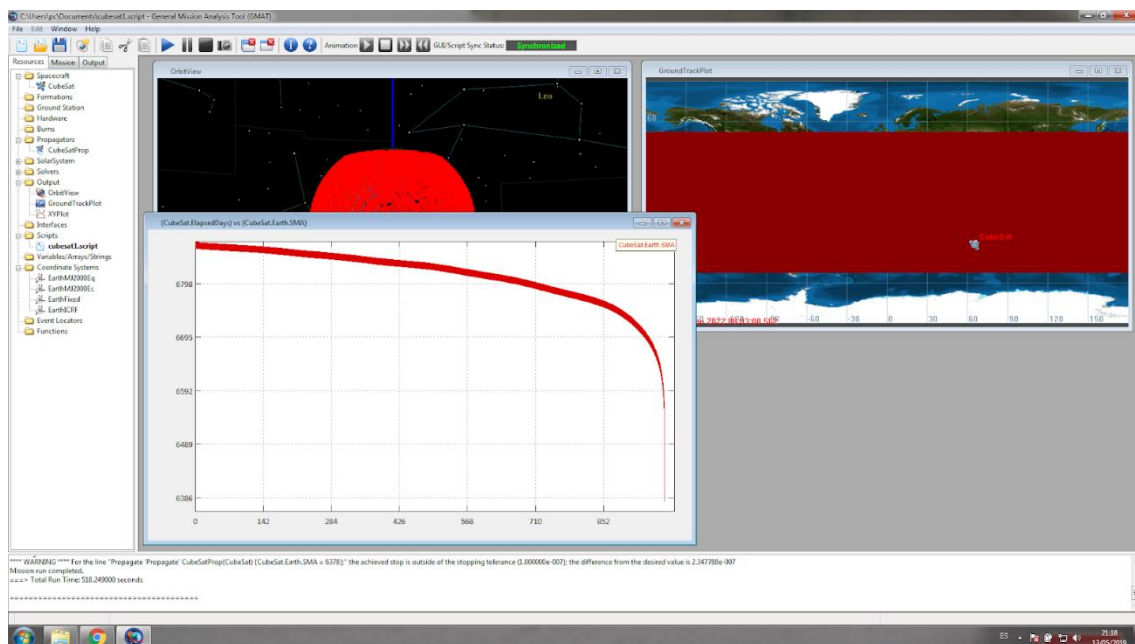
C:\Users\pc\Documents\cubesat1.script - General Mission Analysis Tool (GMAT)

File Edit Window Help

Animation

GUI/Script Sync Status: Synchronized

Resources Mission Output

Spacecraft
CubeSat
Formations
Ground Station
Hardware
Burns
Propagators
CubeSatProp
SolarSystem
Solvers
Output
OrbitView
GroundTrackPlot
XYPlot
Interfaces
Scripts
cubesat1.script
Variables/Arrays/Strings
Coordinate Systems
EarthMJ2000Eq
EarthMJ2000Ec
EarthFixed
EarthICRF
Event Locators
Functions

OrbitView

Leo

GroundTrackPlot

60

CubeSat

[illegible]

-60 -30 0 30 60 90 120 150

[CubeSat.ElapsedDays] vs [CubeSat.Earth.SMA]

CubeSat.Earth.SMA

6798

6695

6592

6489

6386

0 142 284 426 568 710 852

**** WARNING **** For the line "Propagate 'Propagate' CubeSatProp(CubeSat) {CubeSat.Earth.SMA = 6378};" the achieved stop is outside of the stopping tolerance (1.000000e-007); the difference from the desired value is 2.347788e-007
Mission run completed.
===> Total Run Time: 518.249000 seconds

========================================

ES

21:18
13/05/2019